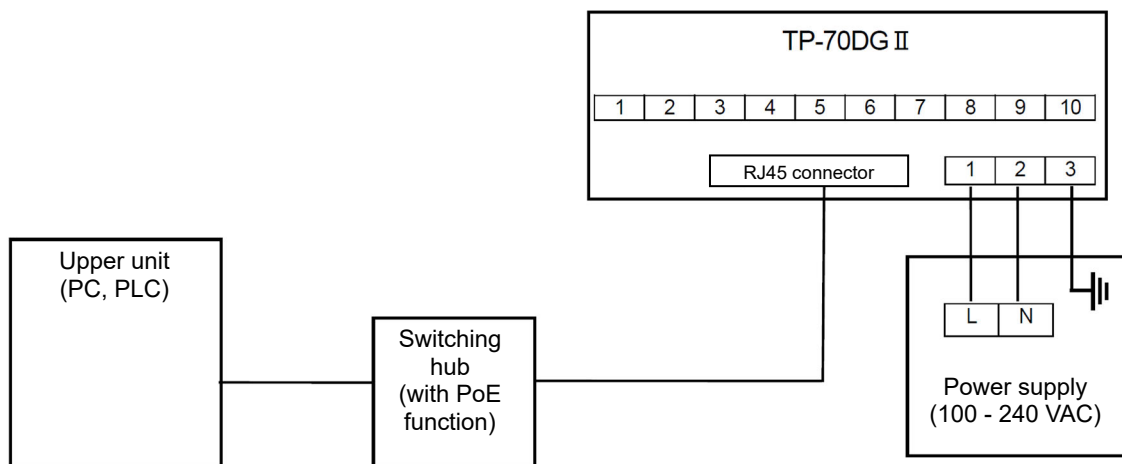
TP-70DGⅡ

| 1 | 2 | 3 | 4 | 5 | 6 | 7 | 8 | 9 | 10 |
|---|---|---|---|---|---|---|---|---|---|

RJ45 connector

| 1 | 2 | 3 |
|---|---|---|

Upper unit
(PC, PLC)

Switching
hub
(with PoE
function)

| L | N |
|---|---|

Power supply
(100 - 240 VAC)